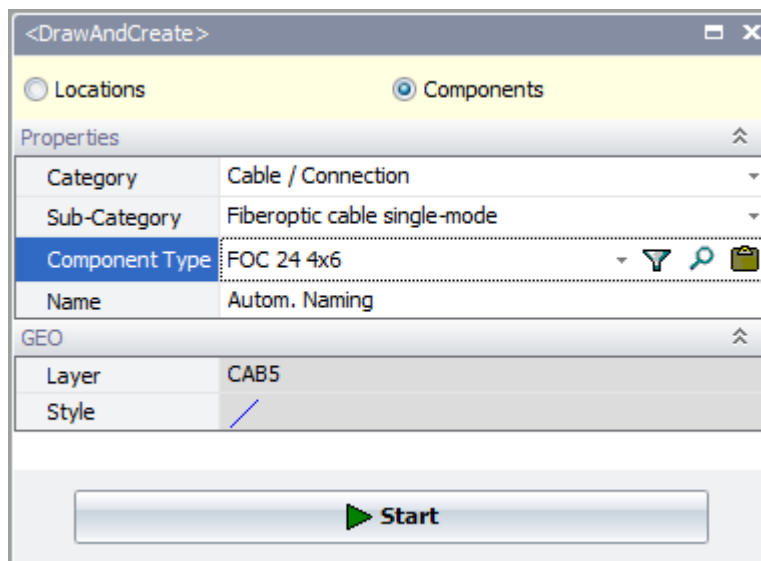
<DrawAndCreate>

Locations

Components

Properties

| | |
|---|---|
| Category | Cable / Connection |
| Sub-Category | Fiberoptic cable single-mode |
| Component Type | FOC 24 4x6 |
| Name | Autom. Naming |

GEO

| | |
|---|---|
| Layer | CAB5 |
| Style | |

Start